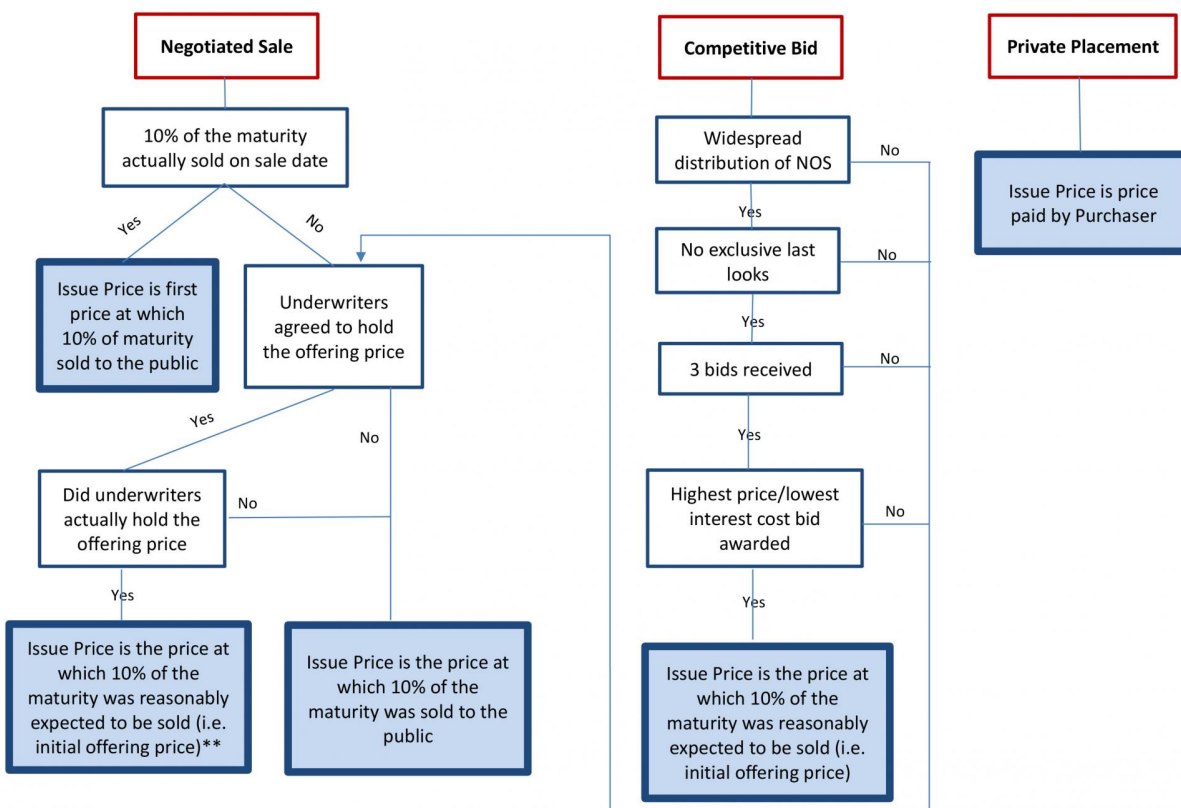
Negotiated Sale

10% of the maturity actually sold on sale date

Yes

No

Issue Price is first price at which 10% of maturity sold to the public

Underwriters agreed to hold the offering price

Yes

No

Did underwriters actually hold the offering price

No

Yes

Issue Price is the price at which 10% of the maturity was reasonably expected to be sold (i.e. initial offering price)**

Issue Price is the price at which 10% of the maturity was sold to the public

Competitive Bid

Widespread distribution of NOS

No

Yes

No exclusive last looks

No

Yes

3 bids received

No

Yes

Highest price/lowest interest cost bid awarded

No

Yes

Issue Price is the price at which 10% of the maturity was reasonably expected to be sold (i.e. initial offering price)

Private Placement

Issue Price is price paid by Purchaser